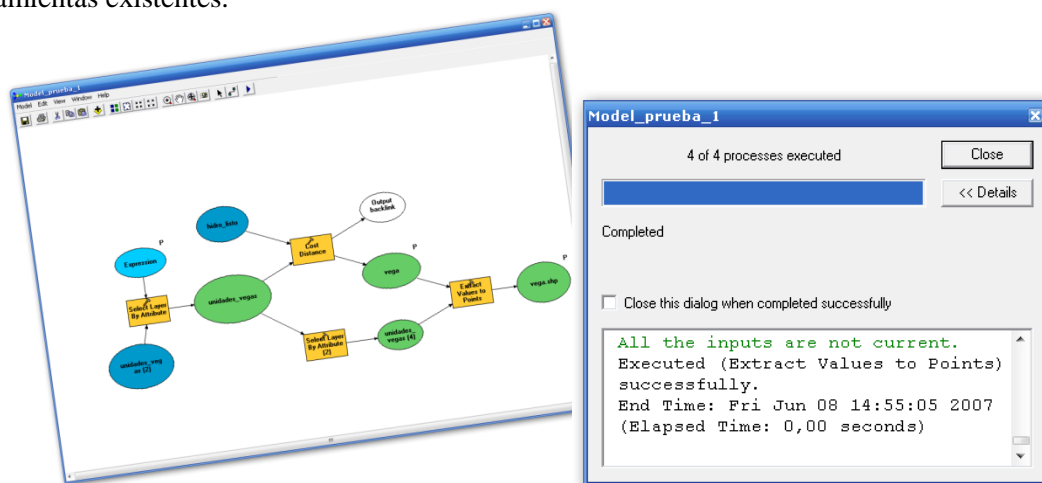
amientas existentes.

Model_prueba_1
Model Edit View Window Help

hidro_listo
Output backlink
Cost Distance
Expression
P
P
vega
unidades_vegas
Select Layer By Attribute
Extract Values to Points
vega.shp
unidades_vegas (4)
Select Layer By Attribute (2)
unidades_vegas (2)

Model_prueba_1
4 of 4 processes executed
Close
<< Details
Completed
Close this dialog when completed successfully
All the inputs are not current.
Executed (Extract Values to Points) successfully.
End Time: Fri Jun 08 14:55:05 2007
(Elapsed Time: 0,00 seconds)